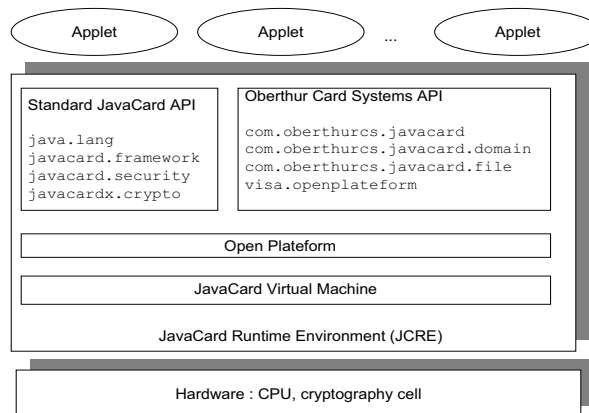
Applet

Applet

...

Applet

Standard JavaCard API

java.lang
javacard.framework
javacard.security
javacardx.crypto

Oberthur Card Systems API

com.oberthurcs.javacard
com.oberthurcs.javacard.domain
com.oberthurcs.javacard.file
visa.openplateform

Open Plateform

JavaCard Virtual Machine

JavaCard Runtime Environment (JCRE)

Hardware : CPU, cryptography cell